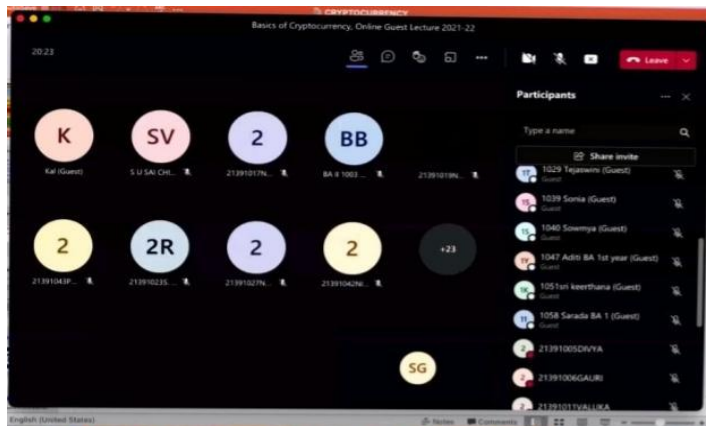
CRYPTOCURRENCY

Basics of Cryptocurrency, Online Guest Lecture 2021-22

20:23

Leave

Participants

Type a name

Share invite

K
Kal (Guest)

SV
S U SAI CHI...

2
21391017N...

BB
BA II 1003 ...

21391019N...

2
21391043P...

2R
213910235...

2
21391027N...

2
21391042N...

+23

SG

1T
1029 Tejaswini (Guest)
Guest

1S
1039 Sonia (Guest)
Guest

1S
1040 Sowmya (Guest)
Guest

1Y
1047 Aditi BA 1st year (Guest)
Guest

1K
1051sri keerthana (Guest)
Guest

1S
1058 Sarada BA 1 (Guest)
Guest

2
21391005DIVYA

2
21391006GAURI

2
21391011VALLIKA

English (United States)

Notes

Comments